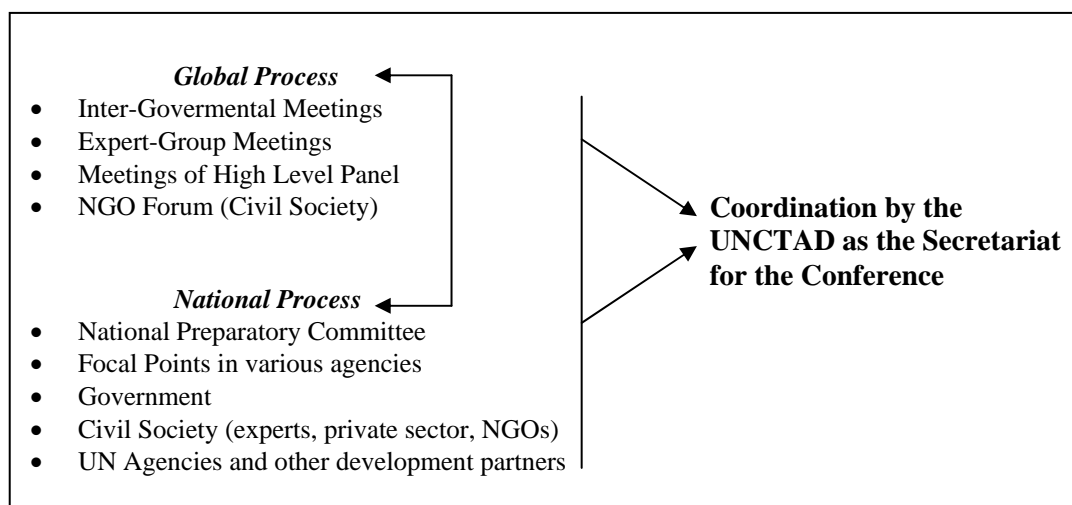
*Global Process*
- Inter-Govermental Meetings
- Expert-Group Meetings
- Meetings of High Level Panel
- NGO Forum (Civil Society)

*National Process*
- National Preparatory Committee
- Focal Points in various agencies
- Government
- Civil Society (experts, private sector, NGOs)
- UN Agencies and other development partners

**Coordination by the UNCTAD as the Secretariat for the Conference**